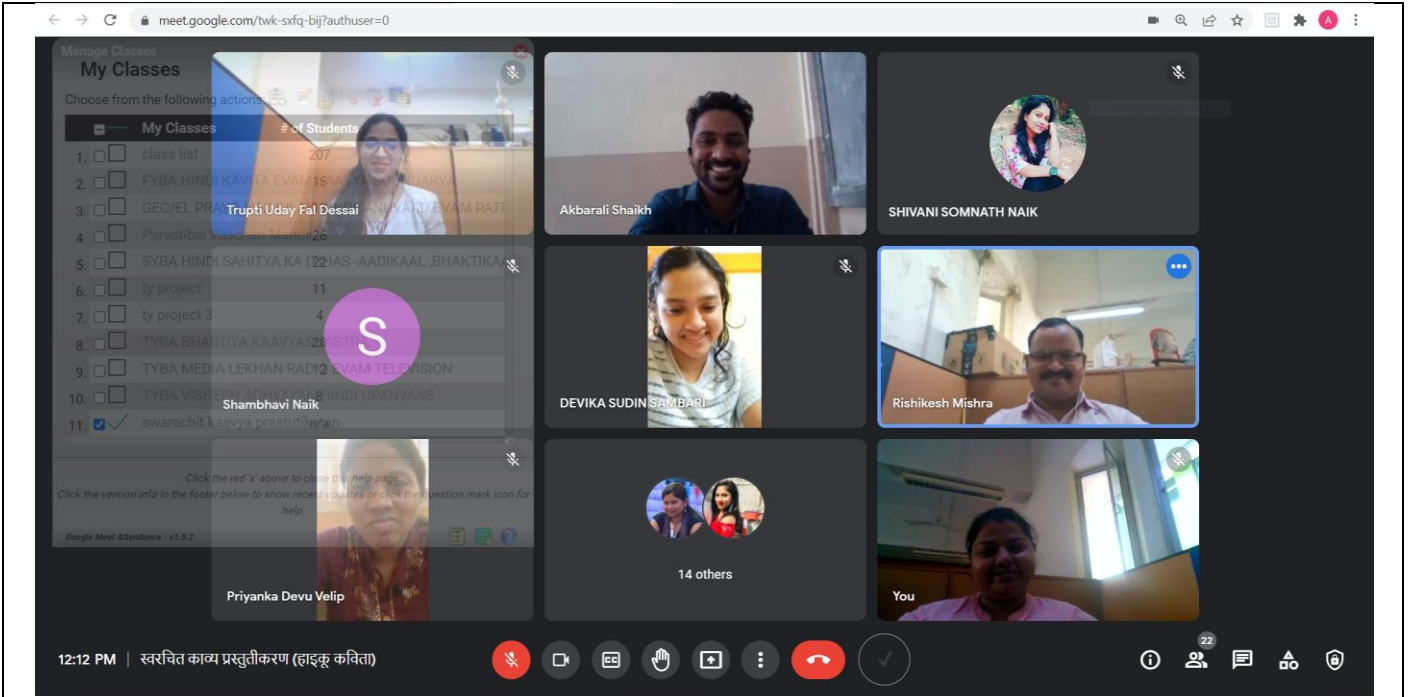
meet.google.com/twk-sxfq-bij?authuser=0

Manage Classes
My Classes
Choose from the following actions:

| | My Classes | # of Students |
|---|---|---|
| 1. | class list | 207 |
| 2. | FYBA HINDI KAVITA EVAM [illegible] | 15 |
| 3. | GEC/EL PRA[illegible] | |
| 4. | Parvatibai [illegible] | 26 |
| 5. | SYBA HINDI SAHITYA KA I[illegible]HAS -AADIKAAL ,BHAKTIKA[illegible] | 22 |
| 6. | ty project | 11 |
| 7. | ty project 3 | 4 |
| 8. | TYBA BHARTIYA KAAVYA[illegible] | 28 |
| 9. | TYBA MEDIA LEKHAN RAD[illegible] EVAM TELEVISION | 12 |
| 10. | TYBA VISHE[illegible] HINDI UPANYAAS | |
| 11. | swarachit kaavya prastuti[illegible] | |

Click the red 'x' above to close this help page.
Click the version info in the footer below to show recent updates or click the question mark icon for help.

Google Meet Attendance - v1.5.2

Trupti Uday Fal Dessai
Akbarali Shaikh
SHIVANI SOMNATH NAIK
S
Shambhavi Naik
DEVIKA SUDIN SAMBARI
Rishikesh Mishra
Priyanka Devu Velip
14 others
You

12:12 PM | स्वरचित काव्य प्रस्तुतीकरण (हाइकू कविता)

22